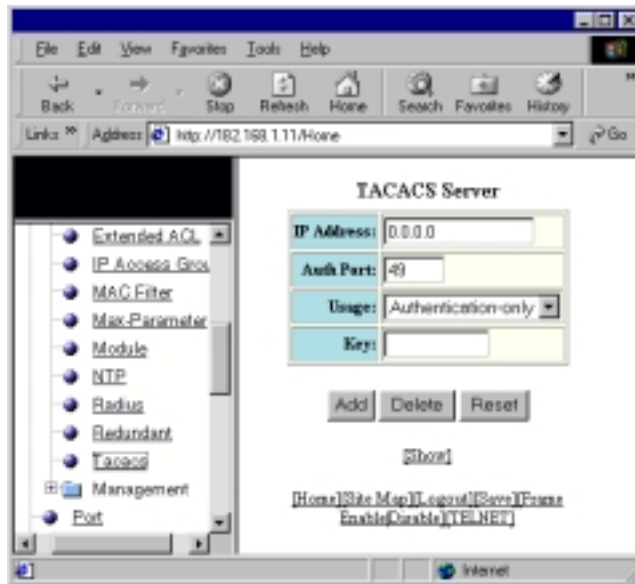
File Edit View Favorites Tools Help

Back Forward Stop Refresh Home Search Favorites History

Links » Address http://182.168.1.11/Home Go

Extended ACL
IP Access Grou
MAC Filter
Max-Parameter
Module
NTP
Radius
Redundant
Tacacs
Management
Port

TACACS Server

| IP Address: | 0.0.0.0 |
|---|---|
| Auth Port: | 49 |
| Usage: | Authentication-only |
| Key: | |

Add Delete Reset

[Show]

[Home][Site Map][Logout][Save][Frame Enable|Disable][TELNET]

Internet